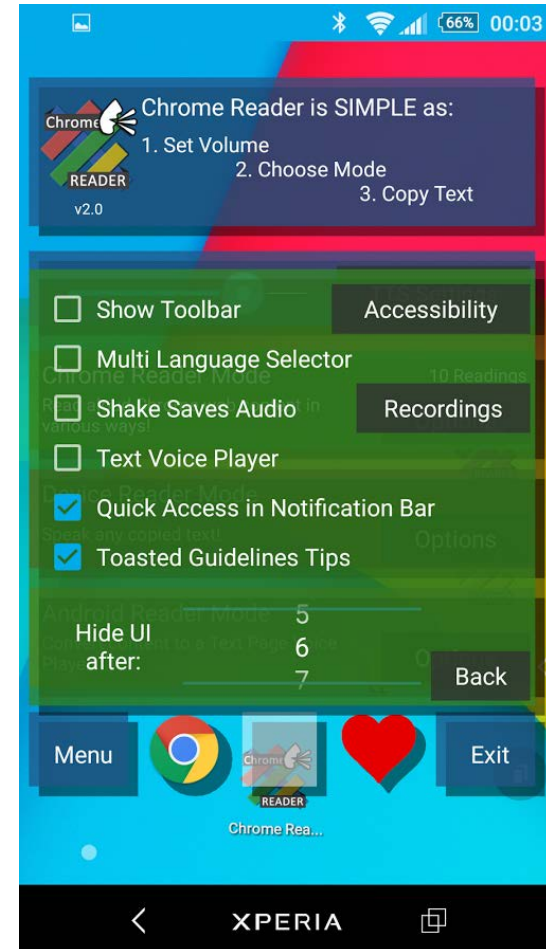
66% 00:03

Chrome READER v2.0

Chrome Reader is SIMPLE as:
1. Set Volume
2. Choose Mode
3. Copy Text

Show Toolbar
Accessibility
Multi Language Selector
Chrome Reader Mode
10 Readings
Shake Saves Audio
Recordings
Text Voice Player
Device Reader Mode
Quick Access in Notification Bar
Toasted Guidelines Tips
Options
Android Reader Mode
Hide UI after:
5
6
7
Back

Menu
Exit
Chrome READER
Chrome Rea...

XPERIA